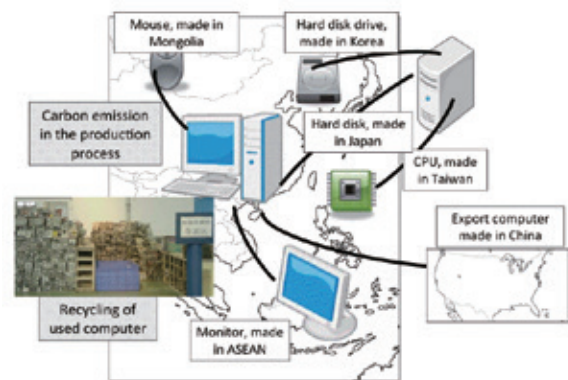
Mouse, made in Mongolia

Hard disk drive, made in Korea

Carbon emission in the production process

Hard disk, made in Japan

CPU, made in Taiwan

Export computer made in China

Recycling of used computer

Monitor, made in ASEAN